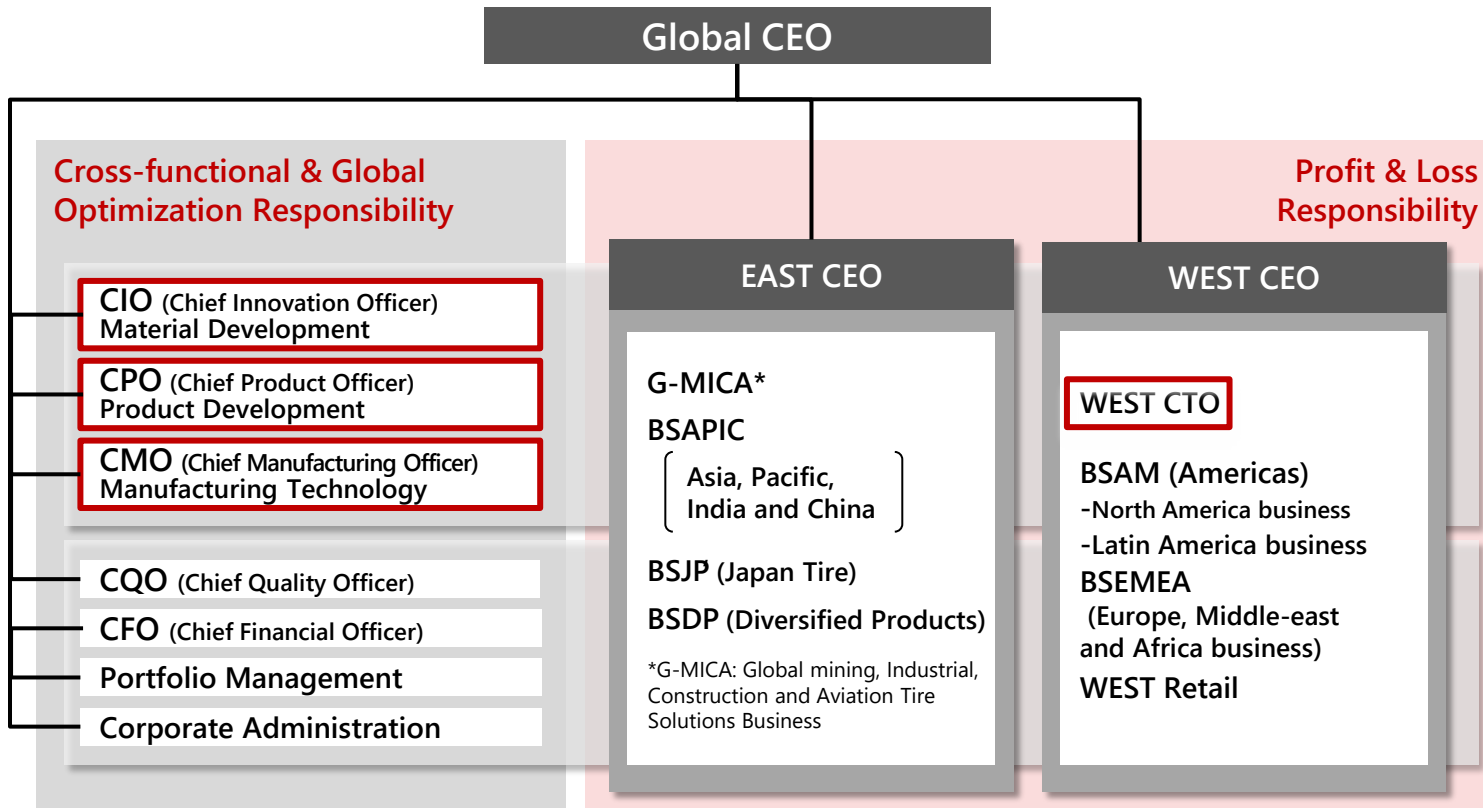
Global CEO

Cross-functional & Global Optimization Responsibility

Profit & Loss Responsibility

CIO (Chief Innovation Officer) Material Development

CPO (Chief Product Officer) Product Development

CMO (Chief Manufacturing Officer) Manufacturing Technology

CQO (Chief Quality Officer)

CFO (Chief Financial Officer)

Portfolio Management

Corporate Administration

EAST CEO

G-MICA*

BSAPIC

Asia, Pacific, India and China

BSJP (Japan Tire)

BSDP (Diversified Products)

*G-MICA: Global mining, Industrial, Construction and Aviation Tire Solutions Business

WEST CEO

WEST CTO

BSAM (Americas)
-North America business
-Latin America business

BSEMEA
(Europe, Middle-east and Africa business)

WEST Retail